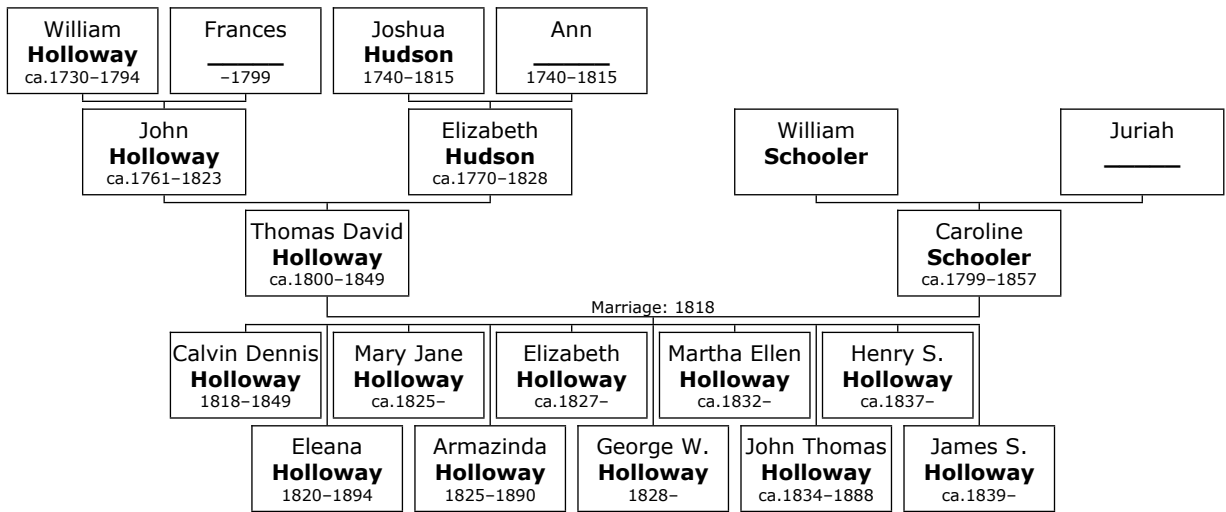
William
**Holloway**
ca.1730–1794

Frances
______
–1799

Joshua
**Hudson**
1740–1815

Ann
______
1740–1815

John
**Holloway**
ca.1761–1823

Elizabeth
**Hudson**
ca.1770–1828

William
**Schooler**

Juriah
______

Thomas David
**Holloway**
ca.1800–1849

Caroline
**Schooler**
ca.1799–1857

Marriage: 1818

Calvin Dennis
**Holloway**
1818–1849

Mary Jane
**Holloway**
ca.1825–

Elizabeth
**Holloway**
ca.1827–

Martha Ellen
**Holloway**
ca.1832–

Henry S.
**Holloway**
ca.1837–

Eleana
**Holloway**
1820–1894

Armazinda
**Holloway**
1825–1890

George W.
**Holloway**
1828–

John Thomas
**Holloway**
ca.1834–1888

James S.
**Holloway**
ca.1839–